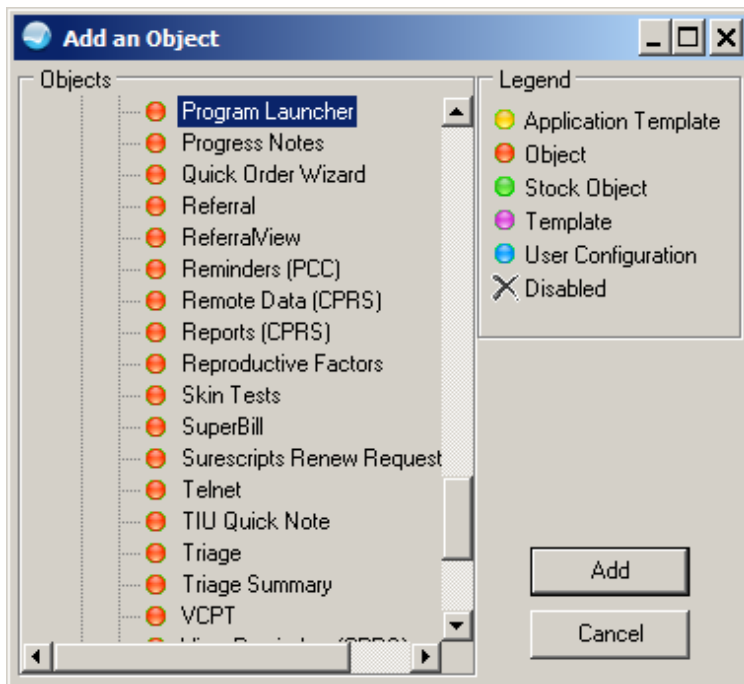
Add an Object

Objects

Program Launcher
Progress Notes
Quick Order Wizard
Referral
ReferralView
Reminders (PCC)
Remote Data (CPRS)
Reports (CPRS)
Reproductive Factors
Skin Tests
SuperBill
Surescripts Renew Request
Telnet
TIU Quick Note
Triage
Triage Summary
VCPT
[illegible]

Legend
Application Template
Object
Stock Object
Template
User Configuration
Disabled

Add
Cancel